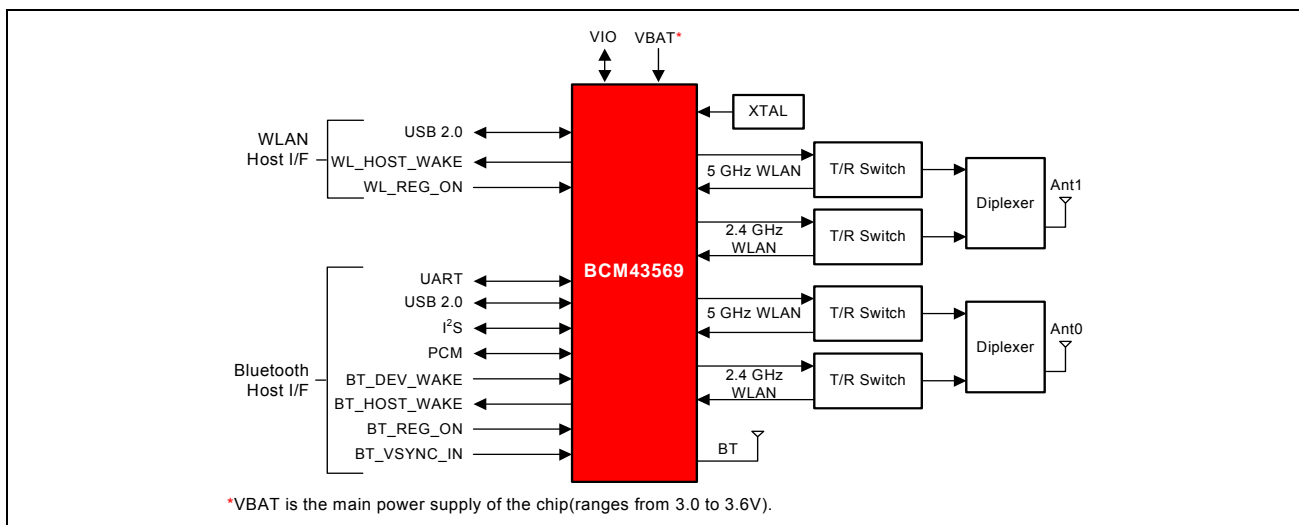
VIO VBAT*

XTAL

WLAN Host I/F

USB 2.0
WL_HOST_WAKE
WL_REG_ON

5 GHz WLAN
T/R Switch
Diplexer
Ant1

2.4 GHz WLAN
T/R Switch

BCM43569

UART
USB 2.0
I$^2$S
PCM
Bluetooth Host I/F
BT_DEV_WAKE
BT_HOST_WAKE
BT_REG_ON
BT_VSYNC_IN

5 GHz WLAN
T/R Switch
Diplexer
Ant0

2.4 GHz WLAN
T/R Switch

BT

*VBAT is the main power supply of the chip(ranges from 3.0 to 3.6V).